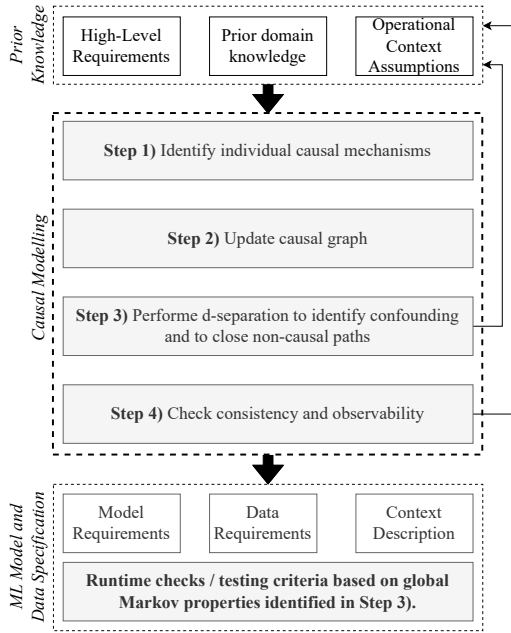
Prior Knowledge

High-Level Requirements

Prior domain knowledge

Operational Context Assumptions

Causal Modelling

**Step 1)** Identify individual causal mechanisms

**Step 2)** Update causal graph

**Step 3)** Performe d-separation to identify confounding and to close non-causal paths

**Step 4)** Check consistency and observability

ML Model and Data Specification

Model Requirements

Data Requirements

Context Description

**Runtime checks / testing criteria based on global Markov properties identified in Step 3).**